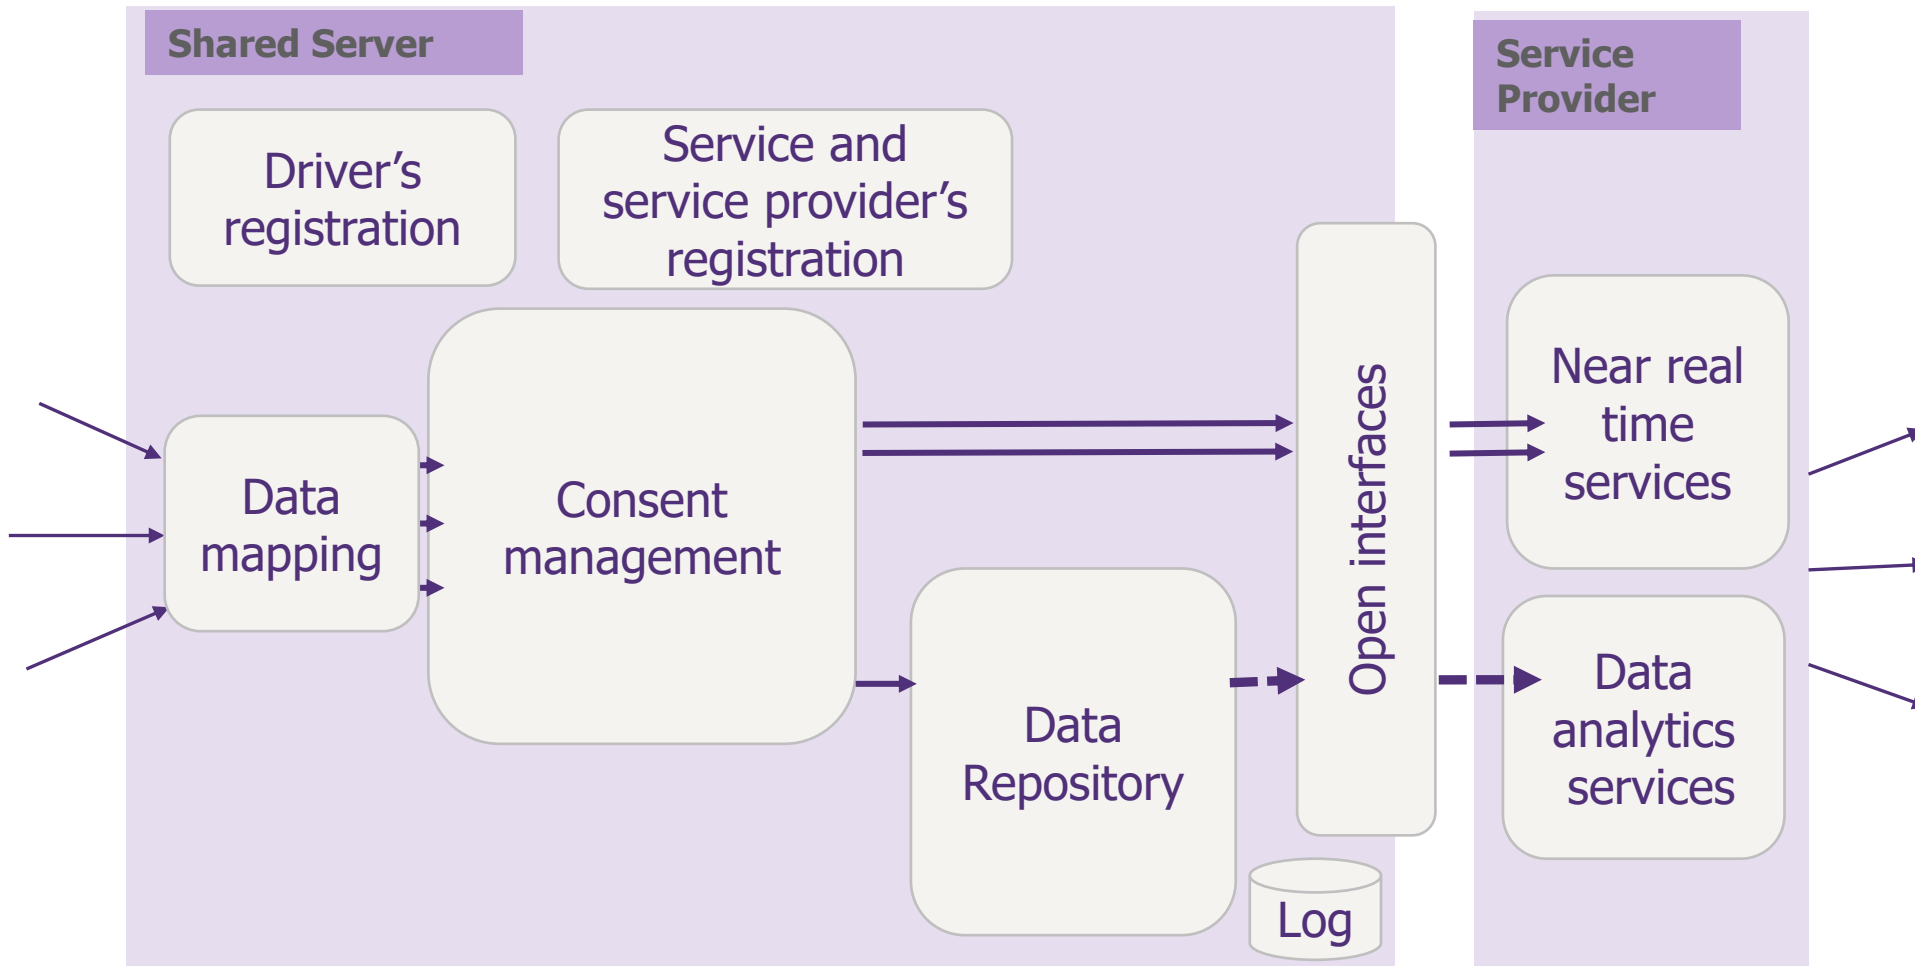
Shared Server

Driver's registration

Service and service provider's registration

Data mapping

Consent management

Data Repository

Log

Open interfaces

Service Provider

Near real time services

Data analytics services